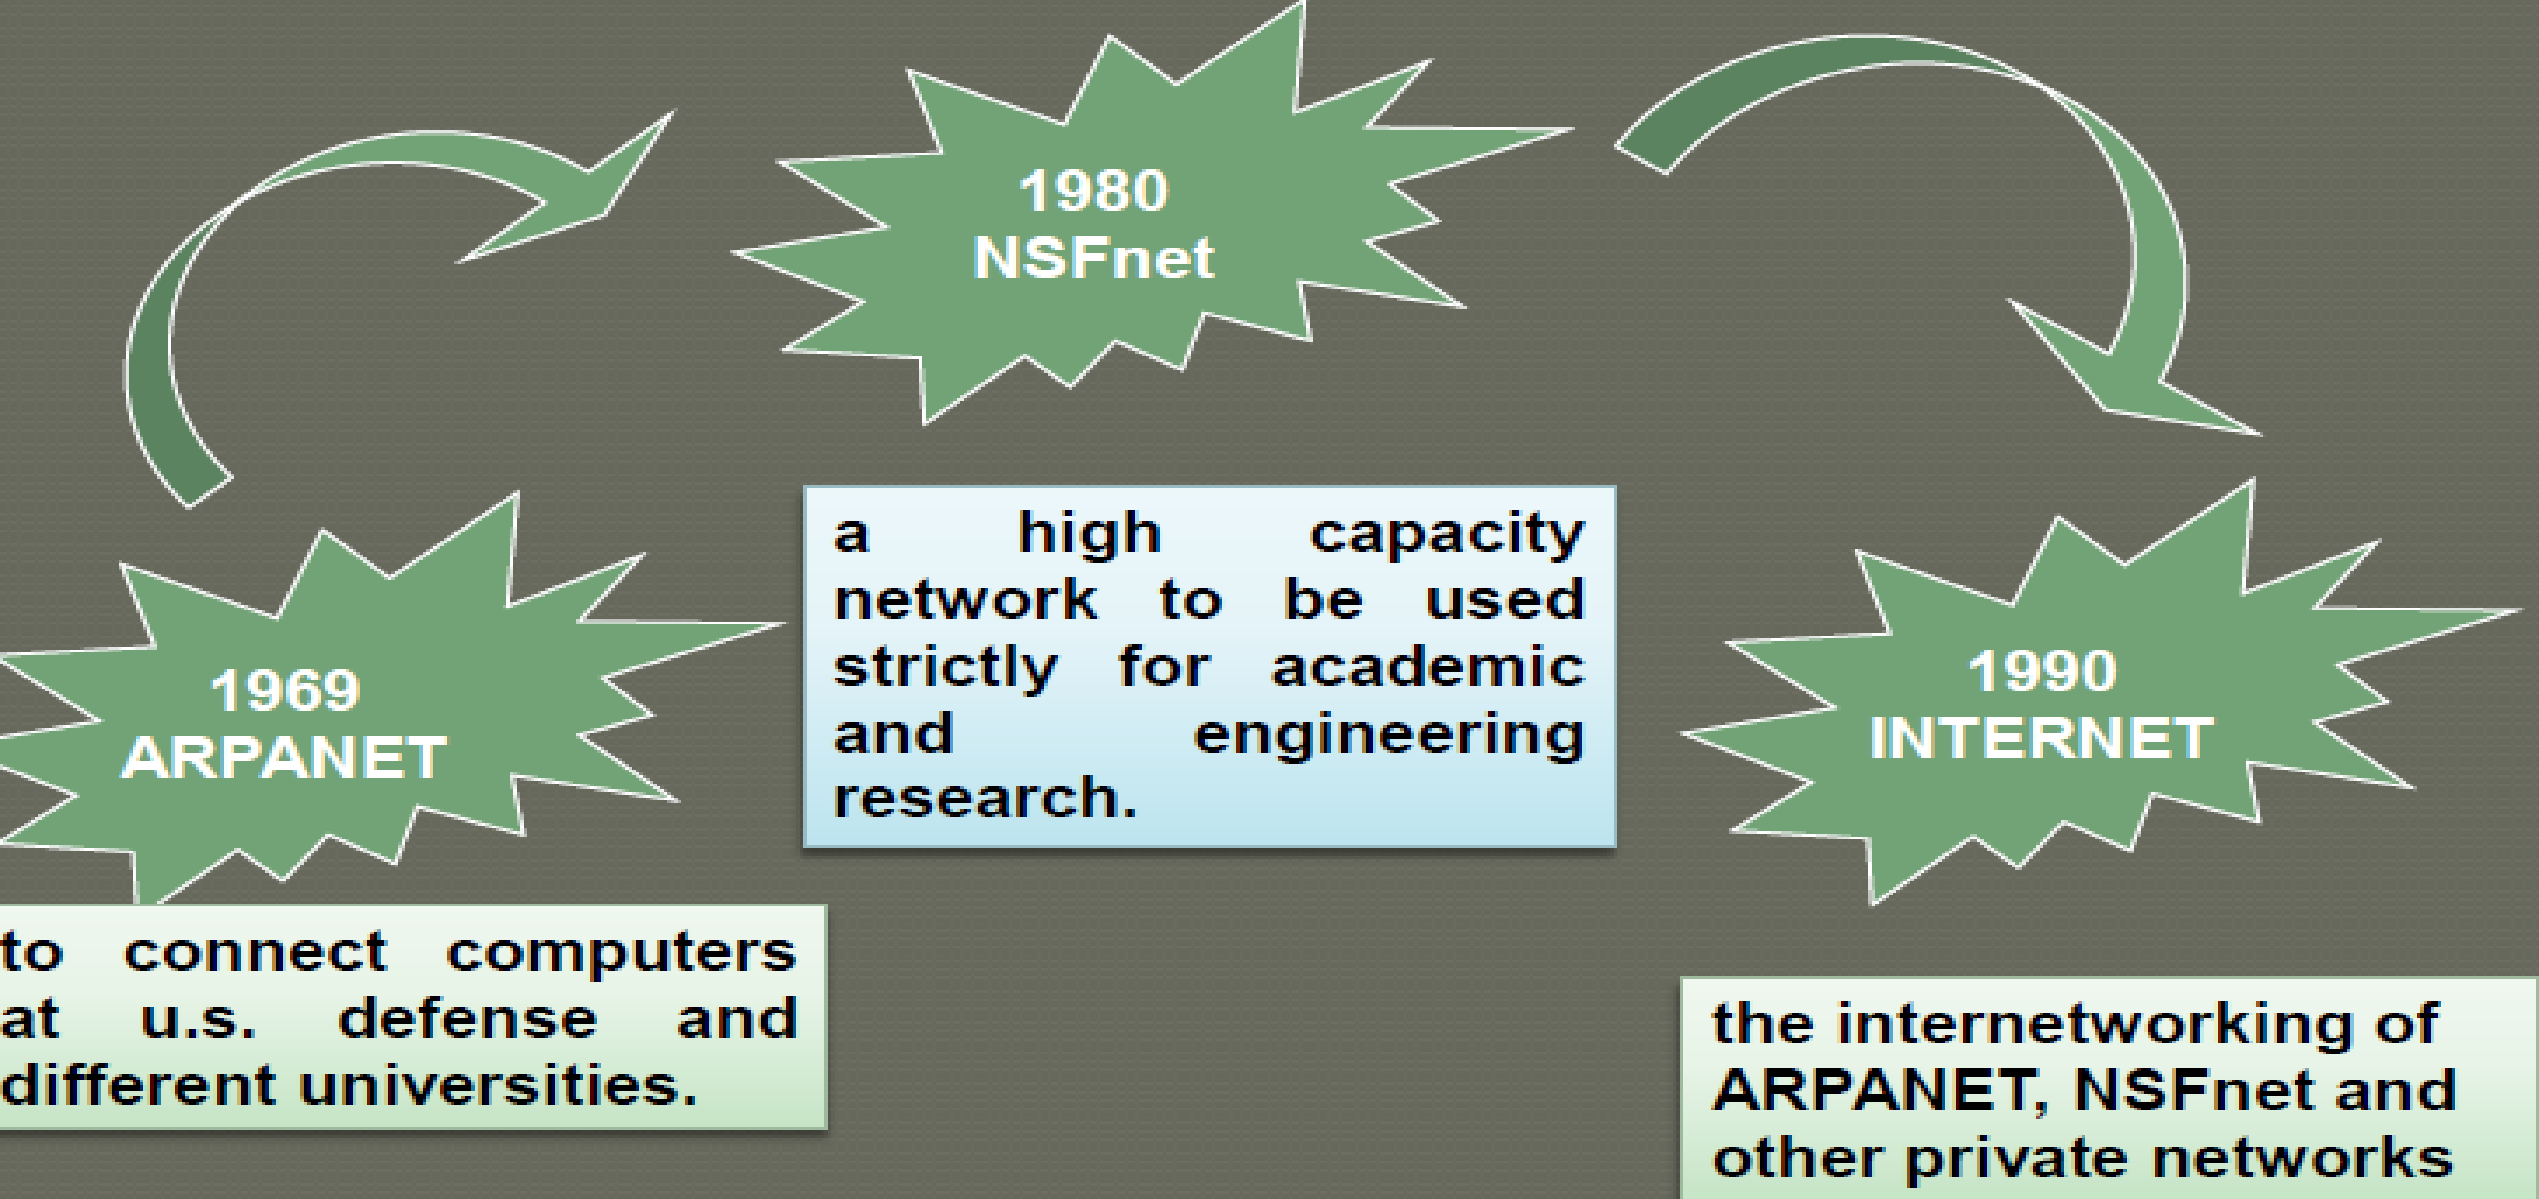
1969
ARPANET

to connect computers at u.s. defense and different universities.

1980
NSFnet

a high capacity network to be used strictly for academic and engineering research.

1990
INTERNET

the internetworking of ARPANET, NSFnet and other private networks